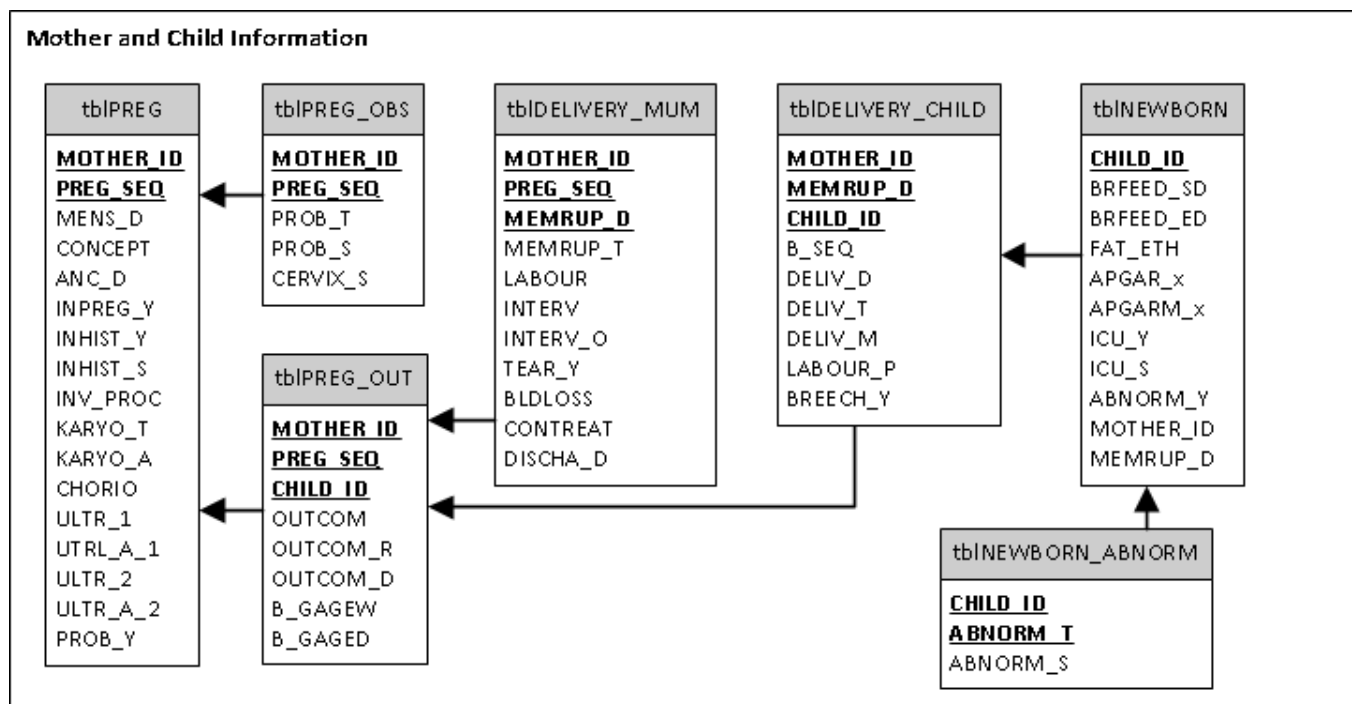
Mother and Child Information

tblPREG
MOTHER_ID
PREG_SEQ
MENS_D
CONCEPT
ANC_D
INPREG_Y
INHIST_Y
INHIST_S
INV_PROC
KARYO_T
KARYO_A
CHORIO
ULTR_1
UTRL_A_1
ULTR_2
ULTR_A_2
PROB_Y

tblPREG_OBS
MOTHER_ID
PREG_SEQ
PROB_T
PROB_S
CERVIX_S

tblPREG_OUT
MOTHER_ID
PREG_SEQ
CHILD_ID
OUTCOM
OUTCOM_R
OUTCOM_D
B_GAGEW
B_GAGED

tblDELIVERY_MUM
MOTHER_ID
PREG_SEQ
MEMRUP_D
MEMRUP_T
LABOUR
INTERV
INTERV_O
TEAR_Y
BLDLOSS
CONTREAT
DISCHA_D

tblDELIVERY_CHILD
MOTHER_ID
MEMRUP_D
CHILD_ID
B_SEQ
DELIV_D
DELIV_T
DELIV_M
LABOUR_P
BREECH_Y

tblNEWBORN
CHILD_ID
BRFEED_SD
BRFEED_ED
FAT_ETH
APGAR_x
APGARM_x
ICU_Y
ICU_S
ABNORM_Y
MOTHER_ID
MEMRUP_D

tblNEWBORN_ABNORM
CHILD_ID
ABNORM_T
ABNORM_S